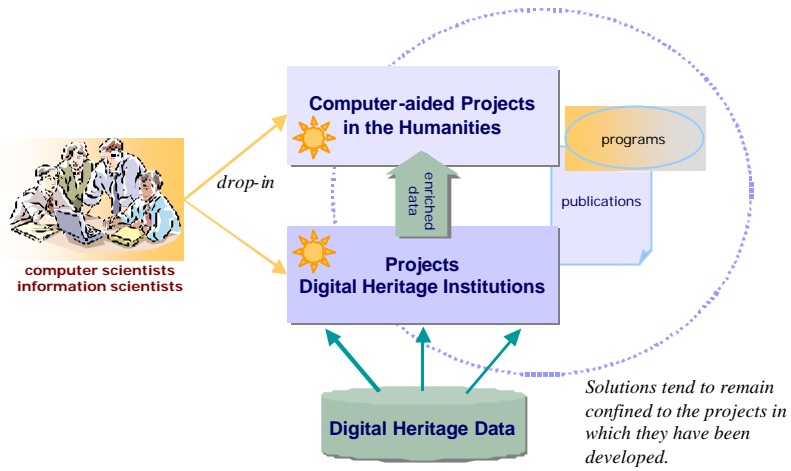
Computer-aided Projects in the Humanities

programs

enriched data

publications

drop-in

computer scientists
information scientists

Projects
Digital Heritage Institutions

Digital Heritage Data

Solutions tend to remain confined to the projects in which they have been developed.